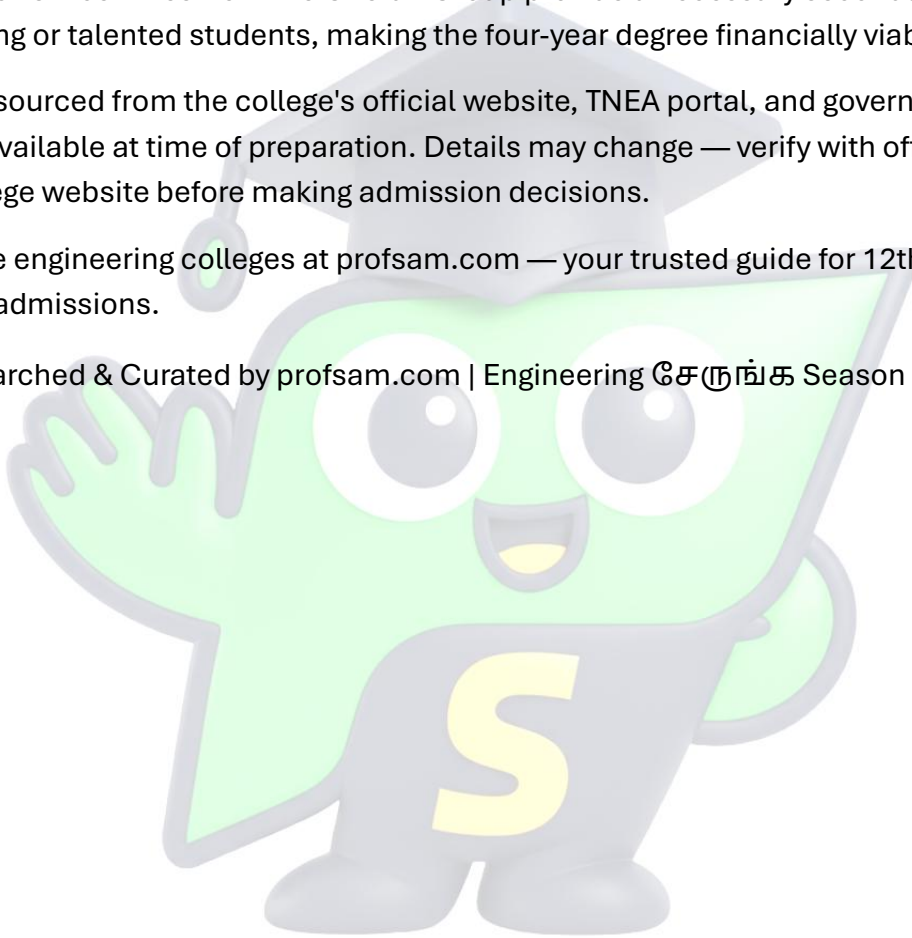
ng or talented students, making the four-year degree financially viab

sourced from the college's official website, TNEA portal, and govern vailable at time of preparation. Details may change — verify with of ge website before making admission decisions.

e engineering colleges at profsam.com — your trusted guide for 12th admissions.

arched & Curated by profsam.com | Engineering சேருங்க Season